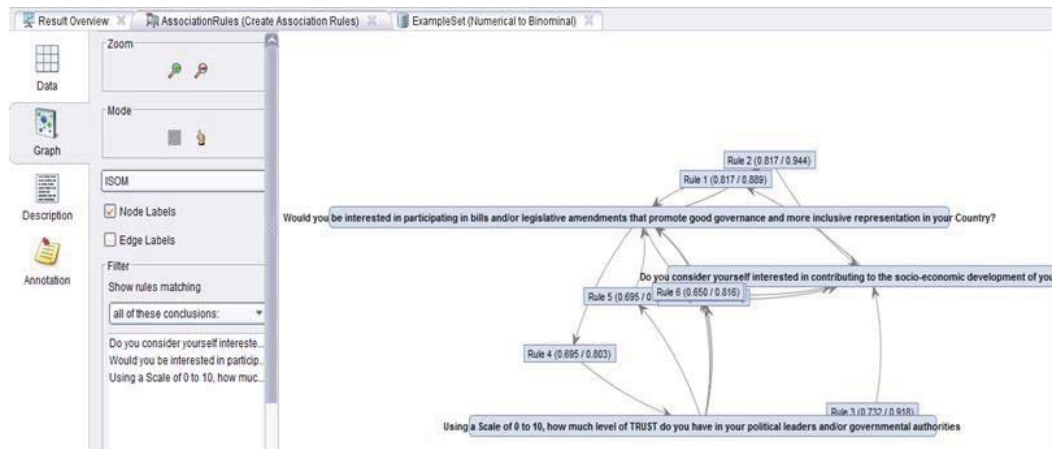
Result Overview | AssociationRules (Create Association Rules) | ExampleSet (Numerical to Binominal)

Data
Graph
Description
Annotation

Zoom
Mode
ISOM
Node Labels
Edge Labels
Filter
Show rules matching
all of these conclusions:
Do you consider yourself intereste...
Would you be interested in particip...
Using a Scale of 0 to 10, how muc...

Rule 2 (0.817 / 0.944)
Rule 1 (0.817 / 0.889)
Would you be interested in participating in bills and/or legislative amendments that promote good governance and more inclusive representation in your Country?
Do you consider yourself interested in contributing to the socio-economic development of you
Rule 5 (0.695 / 0
Rule 6 (0.650 / 0.816)
Rule 4 (0.695 / 0.803)
Rule 3 (0.732 / 0.918)
Using a Scale of 0 to 10, how much level of TRUST do you have in your political leaders and/or governmental authorities